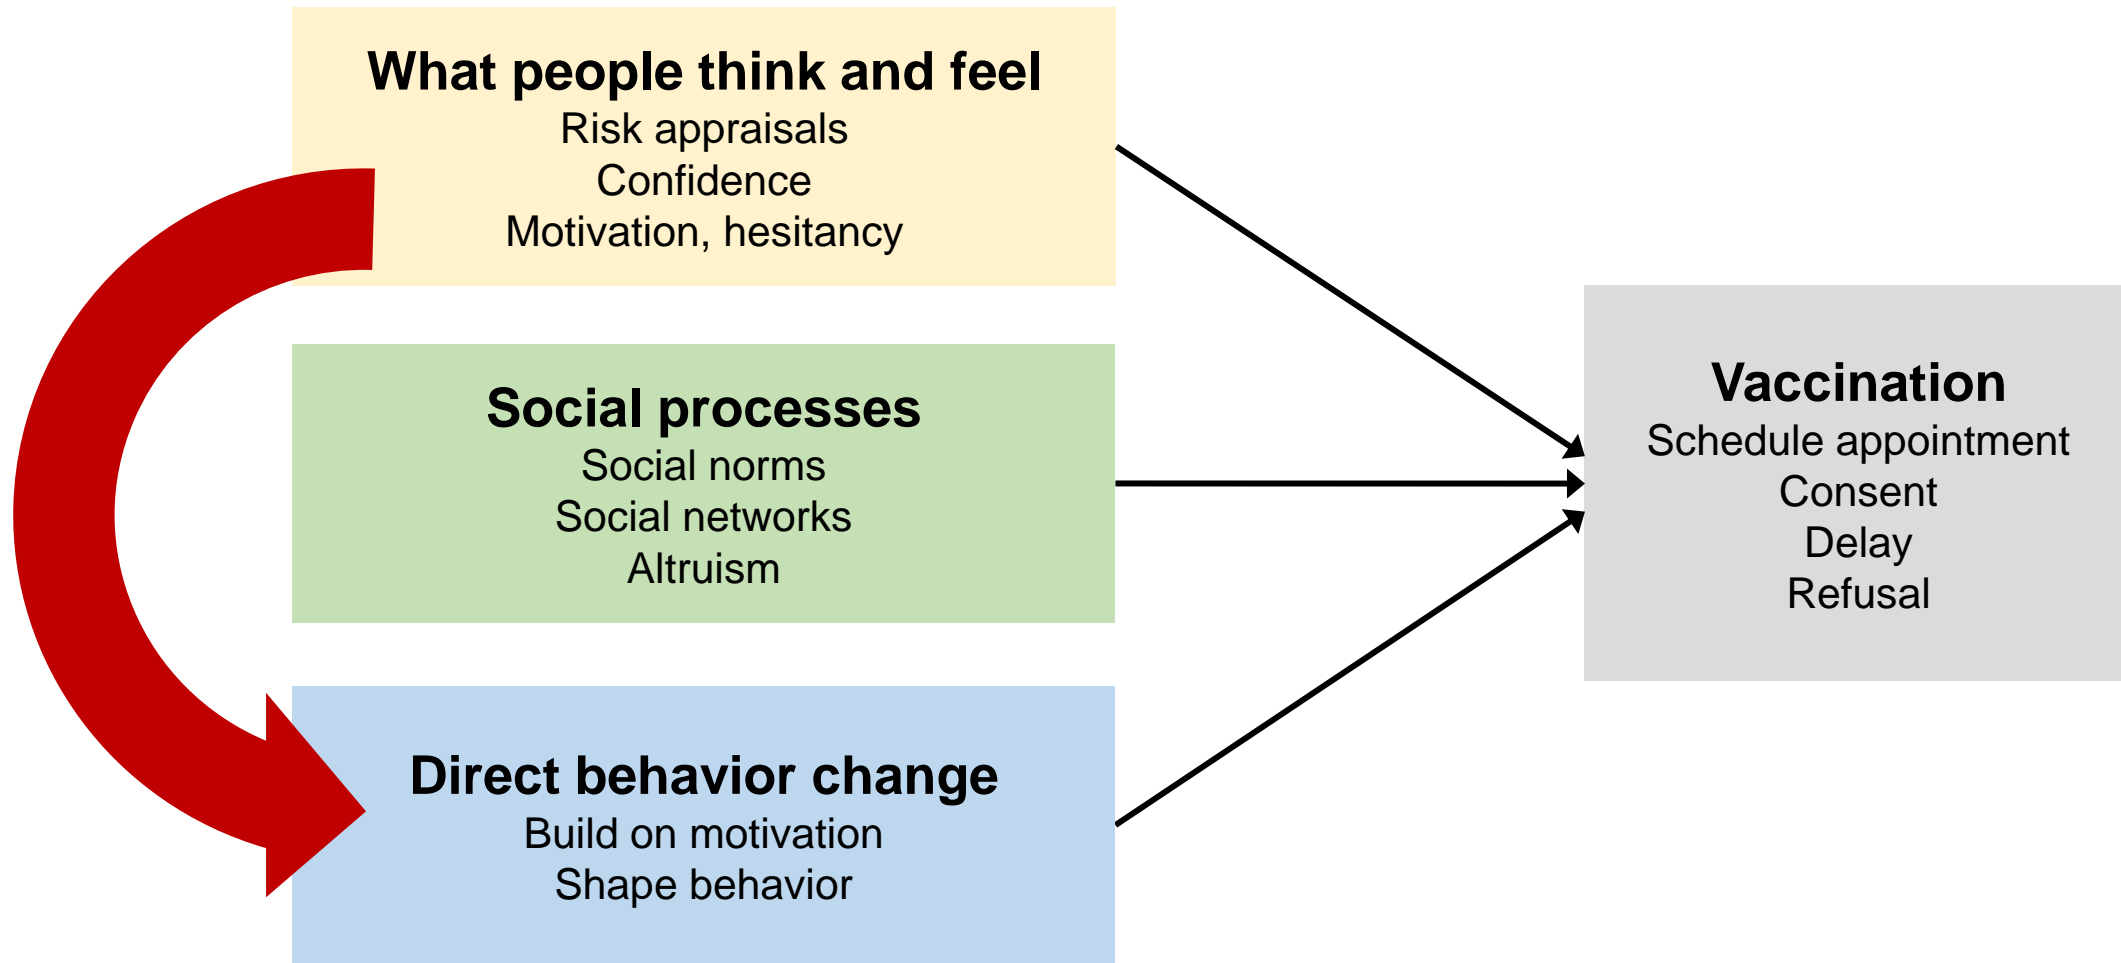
What people think and feel
Risk appraisals
Confidence
Motivation, hesitancy

Social processes
Social norms
Social networks
Altruism

Direct behavior change
Build on motivation
Shape behavior

Vaccination
Schedule appointment
Consent
Delay
Refusal